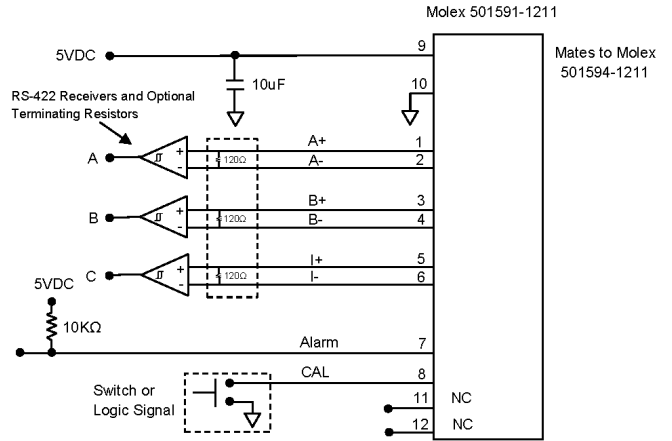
Molex 501591-1211

5VDC

9

Mates to Molex 501594-1211

10uF

10

RS-422 Receivers and Optional Terminating Resistors

A+
1
A
+
-
120Ω
A-
2

B+
3
B
+
-
120Ω
B-
4

I+
5
C
+
-
120Ω
I-
6

5VDC

10KΩ

Alarm
7

CAL
8

Switch or Logic Signal

11
NC

12
NC